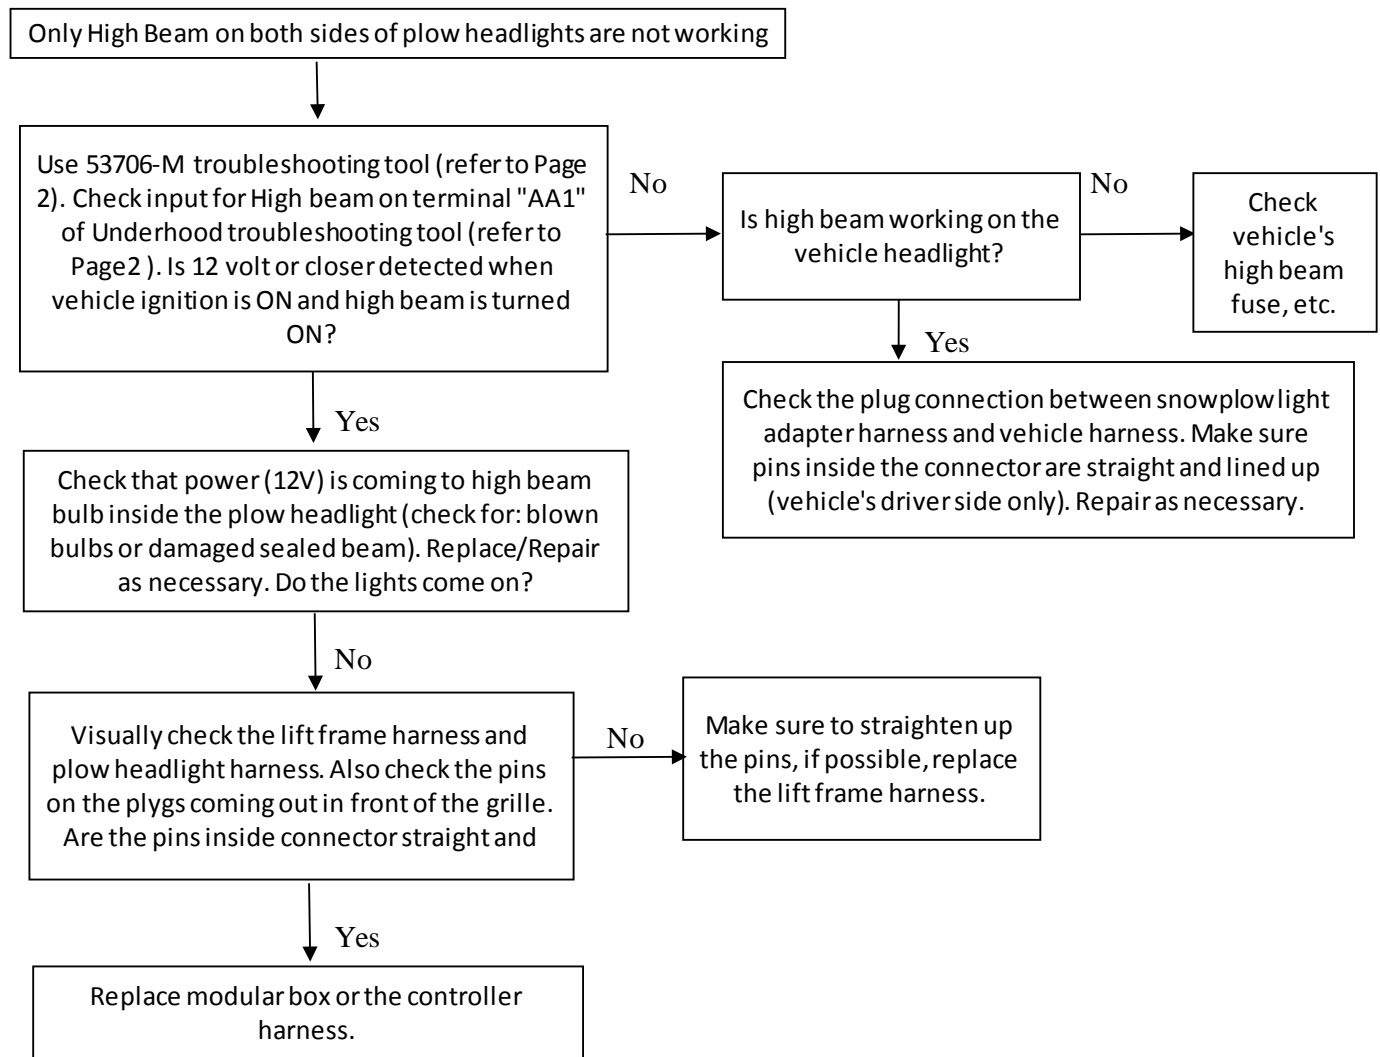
Only High Beam on both sides of plow headlights are not working

Use 53706-M troubleshooting tool (refer to Page 2). Check input for High beam on terminal "AA1" of Underhood troubleshooting tool (refer to Page2 ). Is 12 volt or closer detected when vehicle ignition is ON and high beam is turned ON?

No

Is high beam working on the vehicle headlight?

No

Check vehicle's high beam fuse, etc.

Yes

Check the plug connection between snowplow light adapter harness and vehicle harness. Make sure pins inside the connector are straight and lined up (vehicle's driver side only). Repair as necessary.

Yes

Check that power (12V) is coming to high beam bulb inside the plow headlight (check for: blown bulbs or damaged sealed beam). Replace/Repair as necessary. Do the lights come on?

No

Visually check the lift frame harness and plow headlight harness. Also check the pins on the plygs coming out in front of the grille. Are the pins inside connector straight and

No

Make sure to straighten up the pins, if possible, replace the lift frame harness.

Yes

Replace modular box or the controller harness.